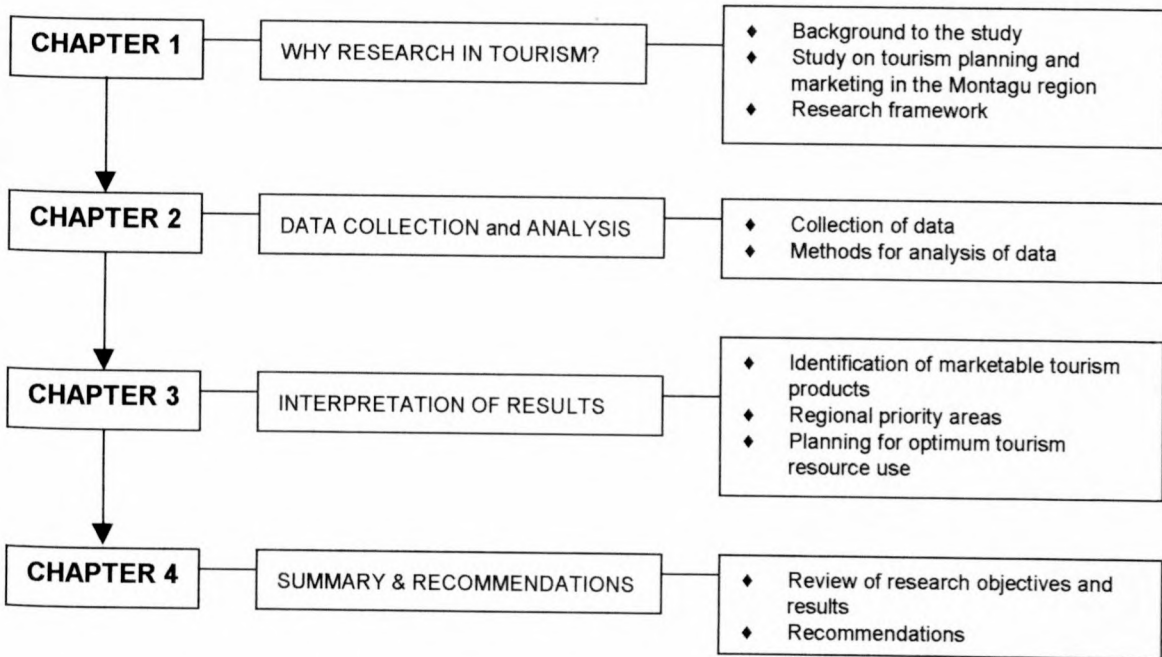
CHAPTER 1

WHY RESEARCH IN TOURISM?

- Background to the study
- Study on tourism planning and marketing in the Montagu region
- Research framework

CHAPTER 2

DATA COLLECTION and ANALYSIS

- Collection of data
- Methods for analysis of data

CHAPTER 3

INTERPRETATION OF RESULTS

- Identification of marketable tourism products
- Regional priority areas
- Planning for optimum tourism resource use

CHAPTER 4

SUMMARY & RECOMMENDATIONS

- Review of research objectives and results
- Recommendations